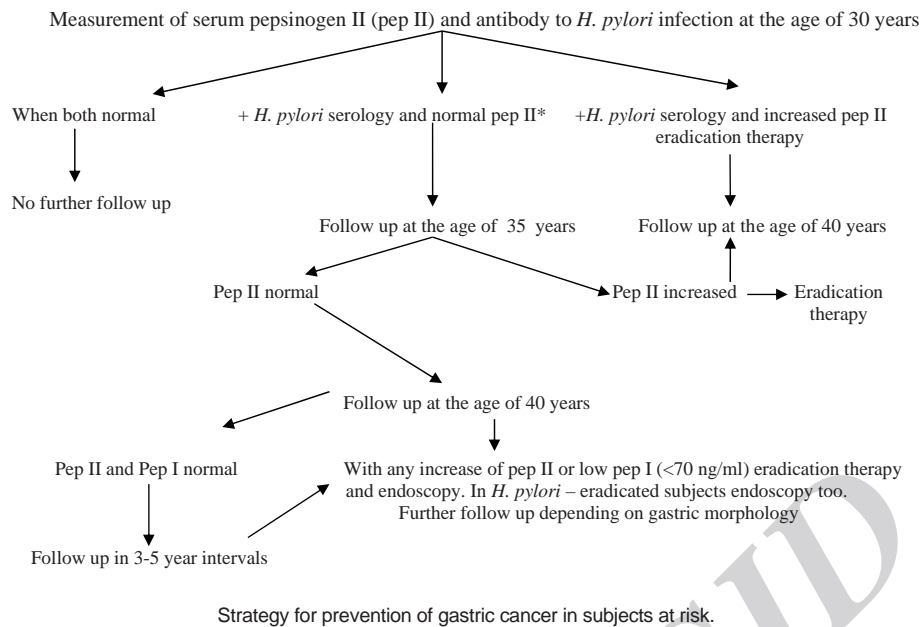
Measurement of serum pepsinogen II (pep II) and antibody to H. pylori infection at the age of 30 years

When both normal

No further follow up

+ H. pylori serology and normal pep II*

+H. pylori serology and increased pep II eradication therapy

Follow up at the age of 35 years

Follow up at the age of 40 years

Pep II normal

Pep II increased

Eradication therapy

Follow up at the age of 40 years

Pep II and Pep I normal

Follow up in 3-5 year intervals

With any increase of pep II or low pep I (<70 ng/ml) eradication therapy and endoscopy. In H. pylori – eradicated subjects endoscopy too. Further follow up depending on gastric morphology

Strategy for prevention of gastric cancer in subjects at risk.